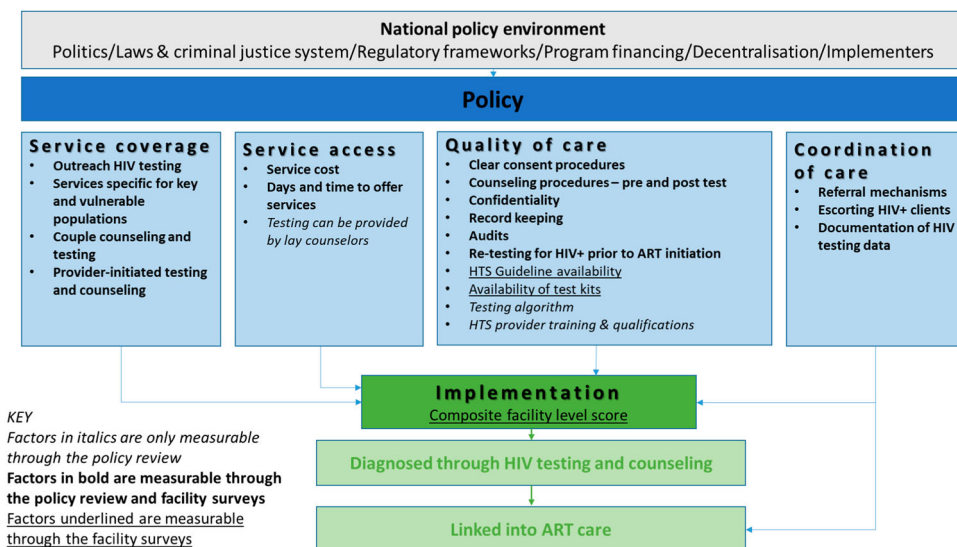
National policy environment
Politics/Laws & criminal justice system/Regulatory frameworks/Program financing/Decentralisation/Implementers

Policy

Service coverage
- Outreach HIV testing
- Services specific for key and vulnerable populations
- Couple counseling and testing
- Provider-initiated testing and counseling

Service access
- Service cost
- Days and time to offer services
- Testing can be provided by lay counselors

Quality of care
- Clear consent procedures
- Counseling procedures – pre and post test
- Confidentiality
- Record keeping
- Audits
- Re-testing for HIV+ prior to ART initiation
- HTS Guideline availability
- Availability of test kits
- Testing algorithm
- HTS provider training & qualifications

Coordination of care
- Referral mechanisms
- Escorting HIV+ clients
- Documentation of HIV testing data

Implementation
Composite facility level score

Diagnosed through HIV testing and counseling

Linked into ART care

KEY
Factors in italics are only measurable through the policy review
Factors in bold are measurable through the policy review and facility surveys
Factors underlined are measurable through the facility surveys